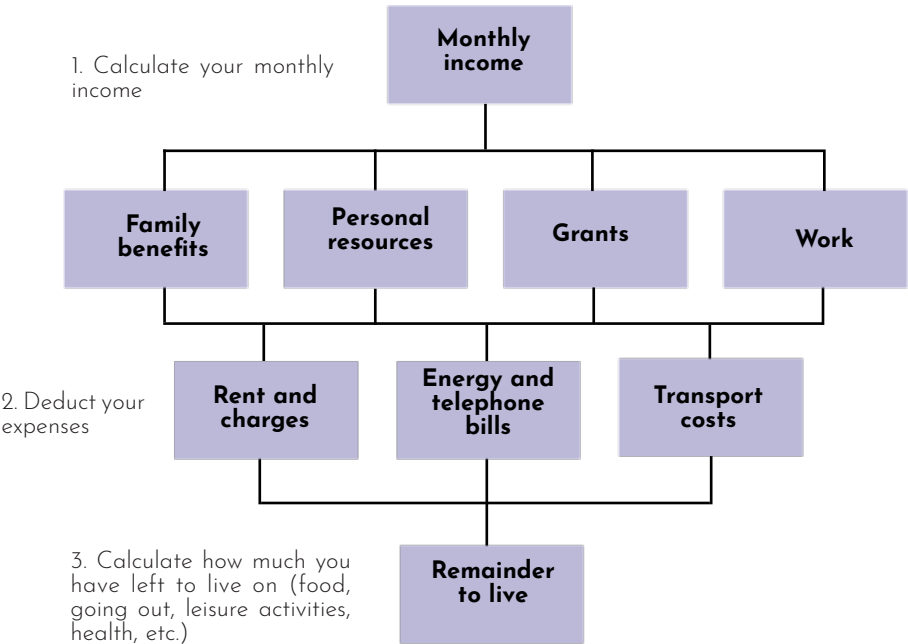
1. Calculate your monthly income

Monthly income

Family benefits

Personal resources

Grants

Work

2. Deduct your expenses

Rent and charges

Energy and telephone bills

Transport costs

3. Calculate how much you have left to live on (food, going out, leisure activities, health, etc.)

Remainder to live